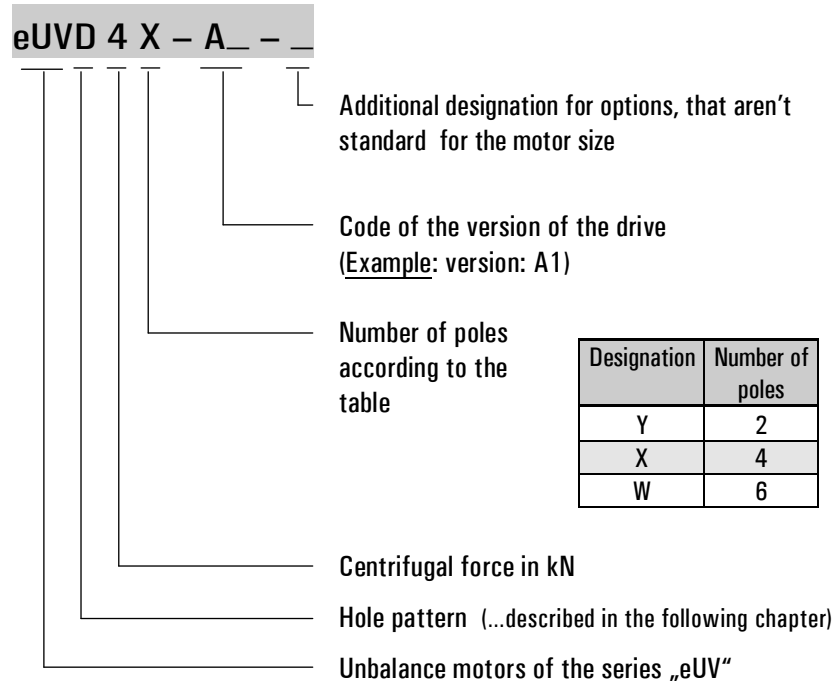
eUVD 4 X – A_ – _

Additional designation for options, that aren't standard for the motor size

Code of the version of the drive (Example: version: A1)

Number of poles according to the table

| Designation | Number of poles |
|---|---|
| Y | 2 |
| X | 4 |
| W | 6 |

Centrifugal force in kN

Hole pattern (...described in the following chapter)

Unbalance motors of the series „eUV"